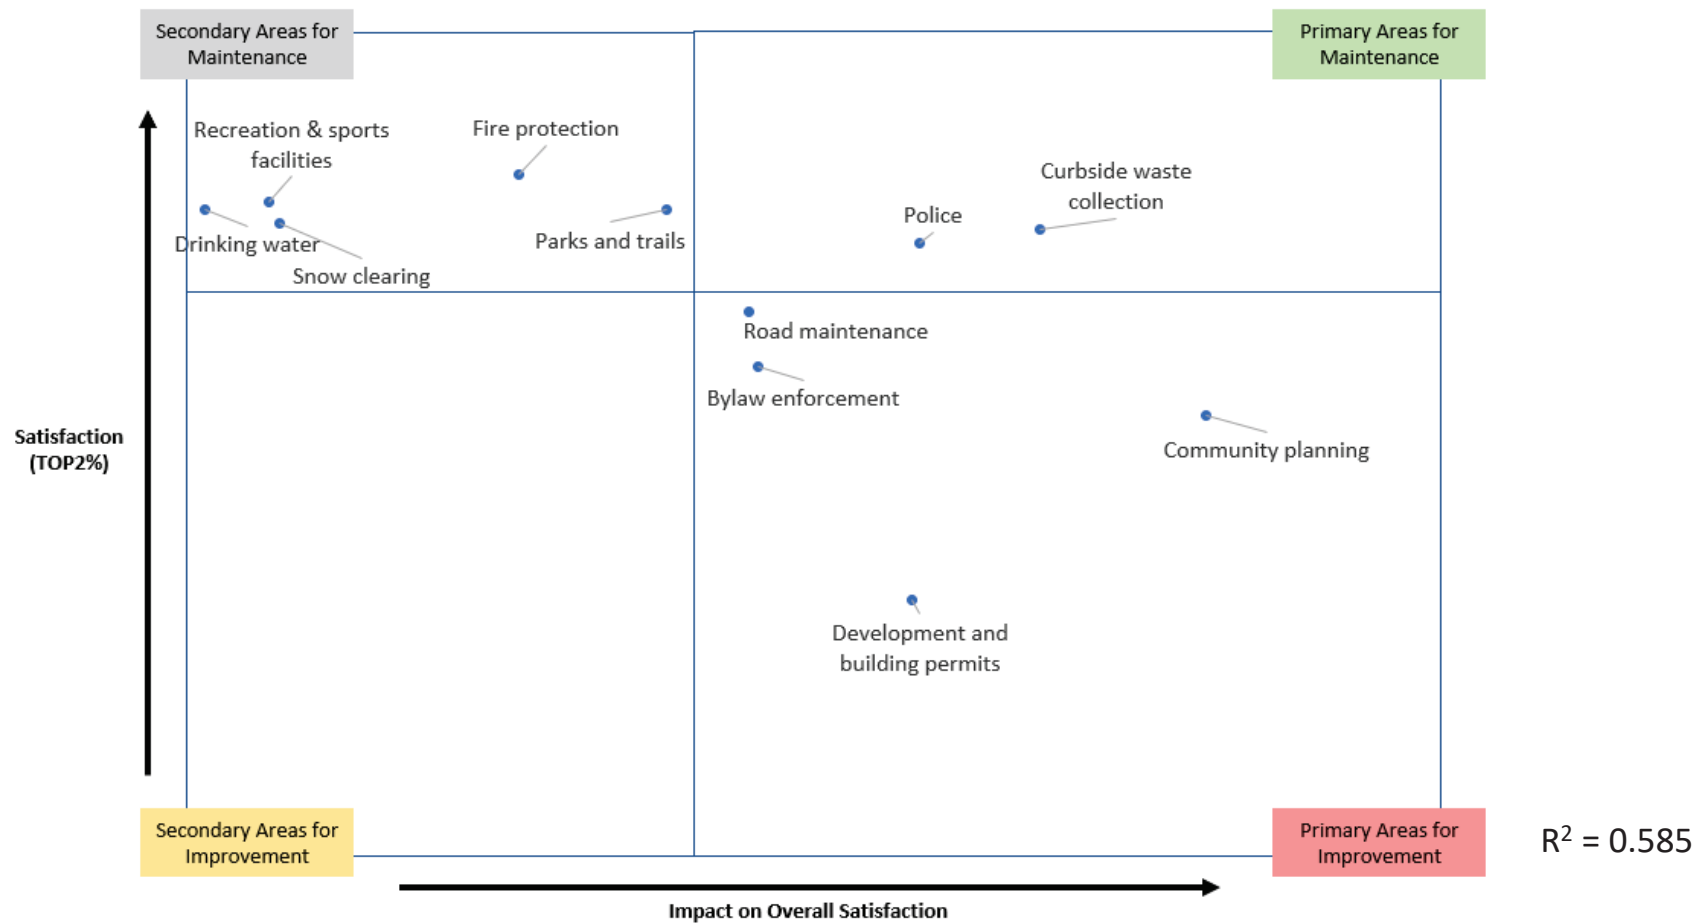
Secondary Areas for Maintenance

Primary Areas for Maintenance

Recreation & sports facilities

Fire protection

Curbside waste collection

Police

Drinking water

Parks and trails

Snow clearing

Road maintenance

Bylaw enforcement

Community planning

Satisfaction (TOP2%)

Development and building permits

Secondary Areas for Improvement

Primary Areas for Improvement

$R^2 = 0.585$

Impact on Overall Satisfaction